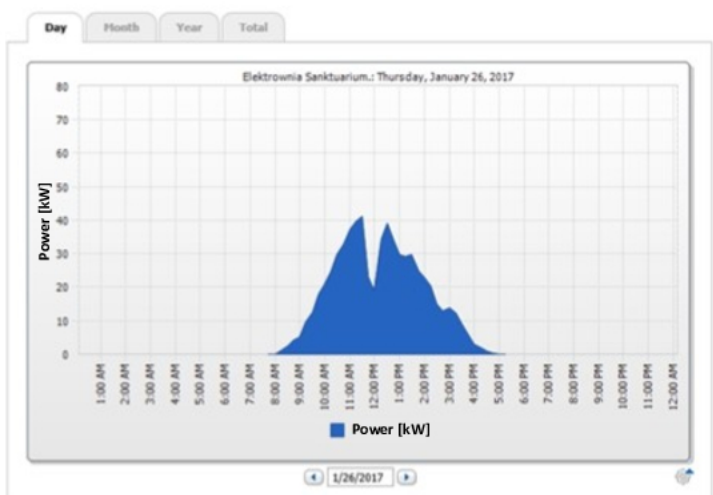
Day Month Year Total

Elektrownia Sanktuarium.: Thursday, January 26, 2017

80
70
60
50
40
30
20
10
0

Power [kW]

1:00 AM
2:00 AM
3:00 AM
4:00 AM
5:00 AM
6:00 AM
7:00 AM
8:00 AM
9:00 AM
10:00 AM
11:00 AM
12:00 PM
1:00 PM
2:00 PM
3:00 PM
4:00 PM
5:00 PM
6:00 PM
7:00 PM
8:00 PM
9:00 PM
10:00 PM
11:00 PM
12:00 AM

Power [kW]

1/26/2017